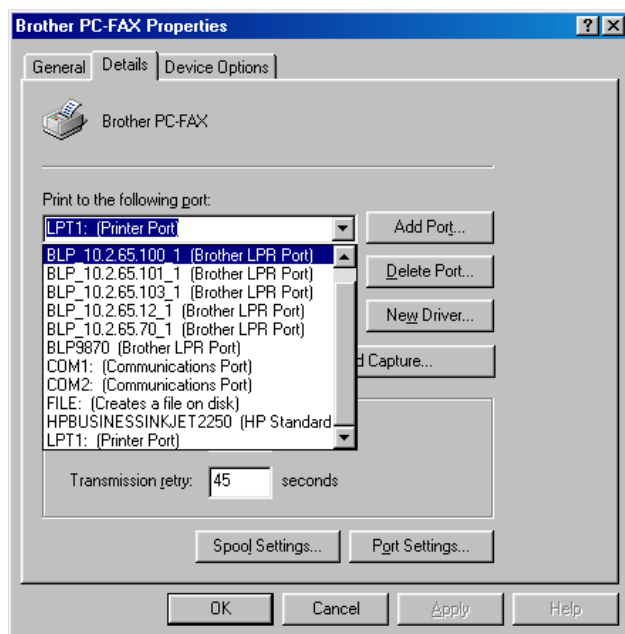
Brother PC-FAX Properties

? X

General | Details | Device Options

Brother PC-FAX

Print to the following port:

LPT1: (Printer Port)

Add Port...

BLP_10.2.65.100_1 (Brother LPR Port)
BLP_10.2.65.101_1 (Brother LPR Port)
BLP_10.2.65.103_1 (Brother LPR Port)
BLP_10.2.65.12_1 (Brother LPR Port)
BLP_10.2.65.70_1 (Brother LPR Port)
BLP9870 (Brother LPR Port)
COM1: (Communications Port)
COM2: (Communications Port)
FILE: (Creates a file on disk)
HPBUSINESSINKJET2250 (HP Standard
LPT1: (Printer Port)

Delete Port...

New Driver...

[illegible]d Capture...

Transmission retry: 45 seconds

Spool Settings...

Port Settings...

OK

Cancel

Apply

Help